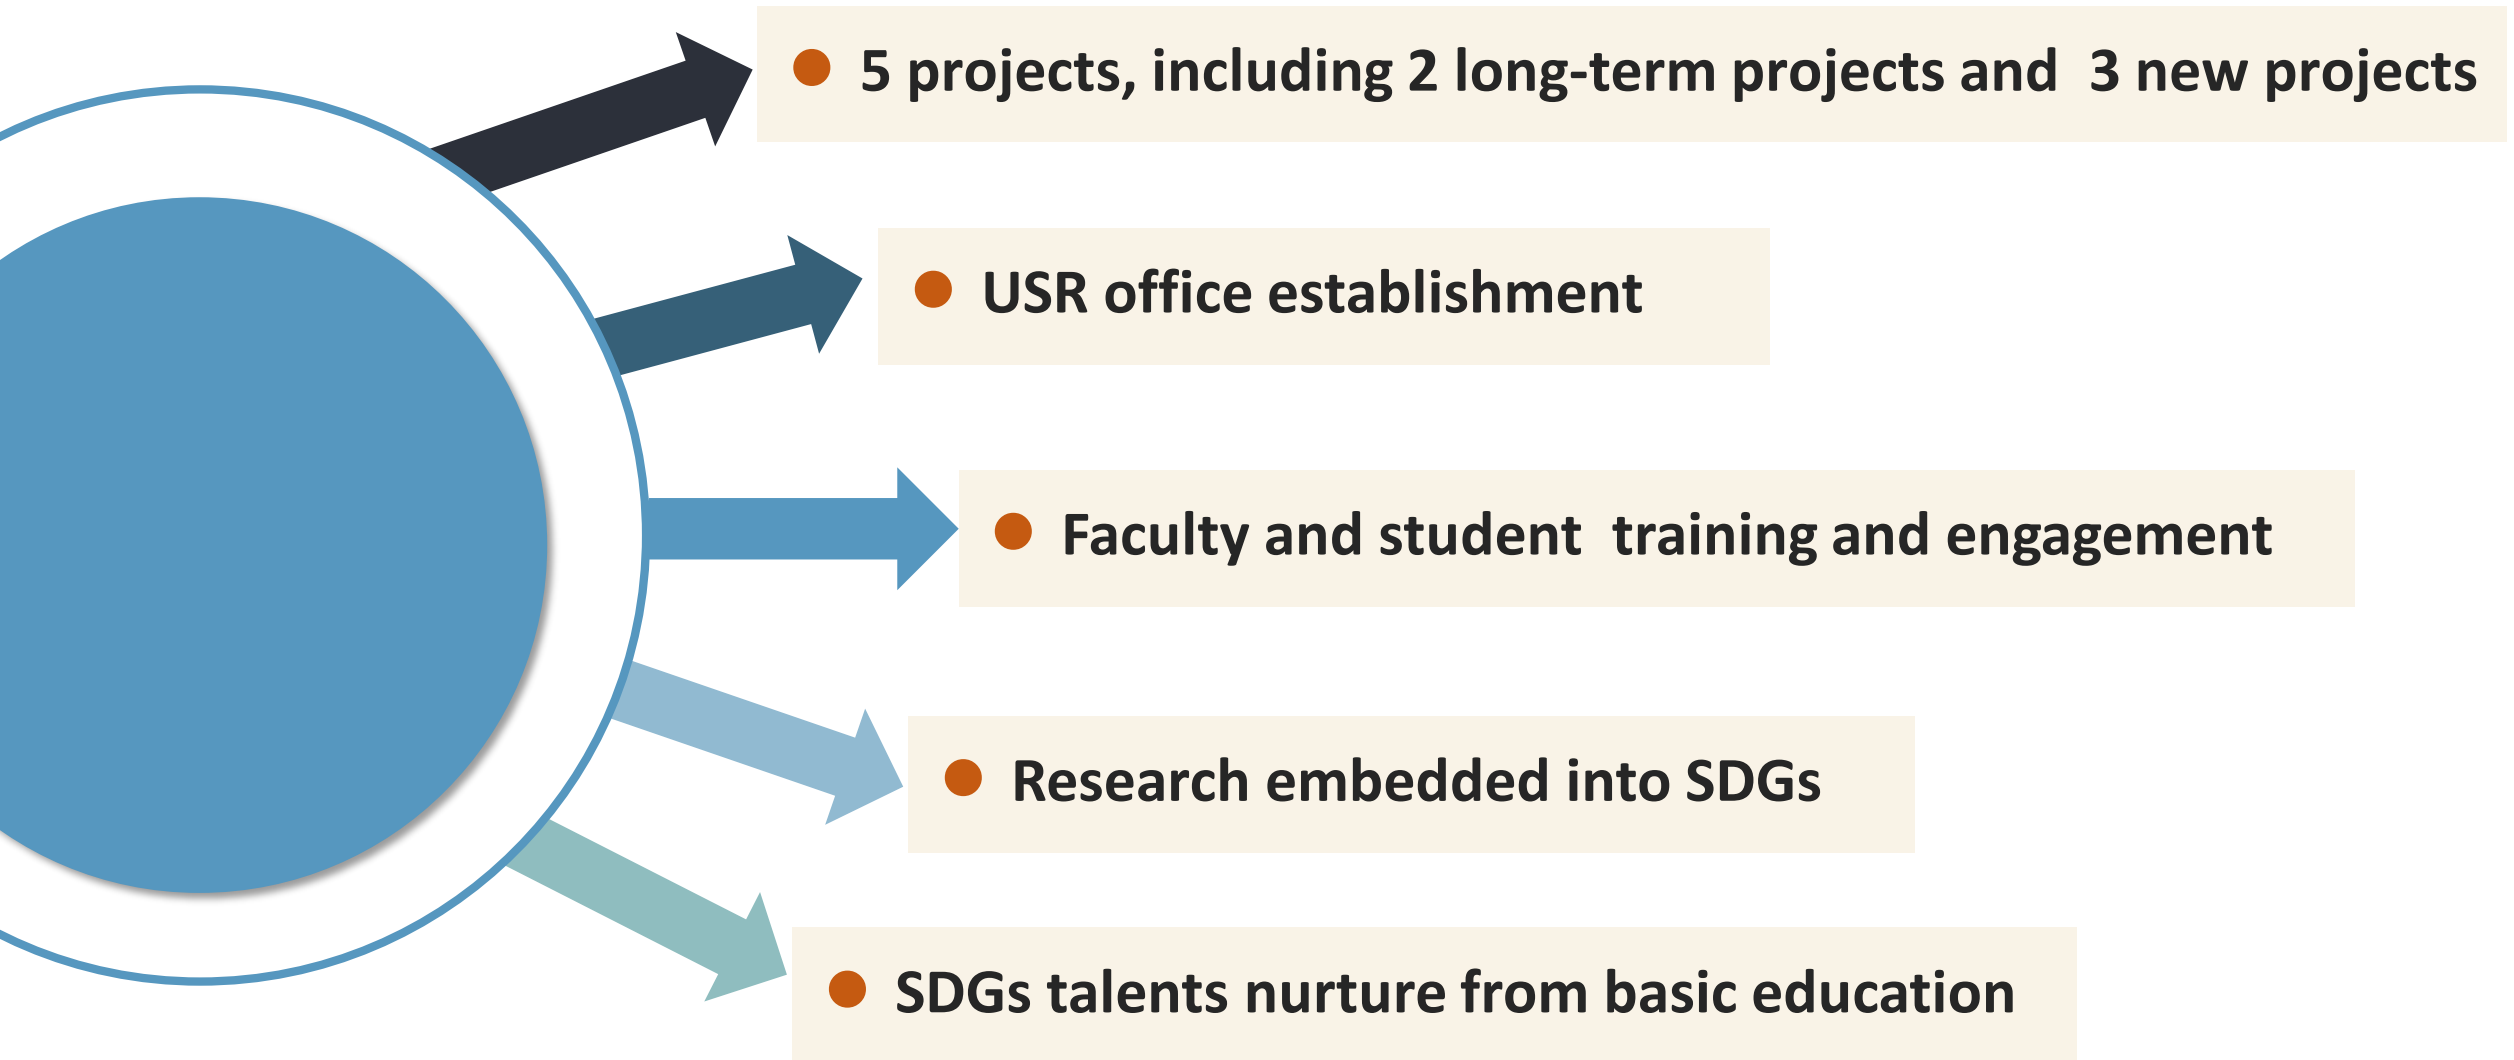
- 5 projects, including 2 long-term projects and 3 new projects
- USR office establishment
- Faculty and student training and engagement
- Research embedded into SDGs
- SDGs talents nurture from basic education